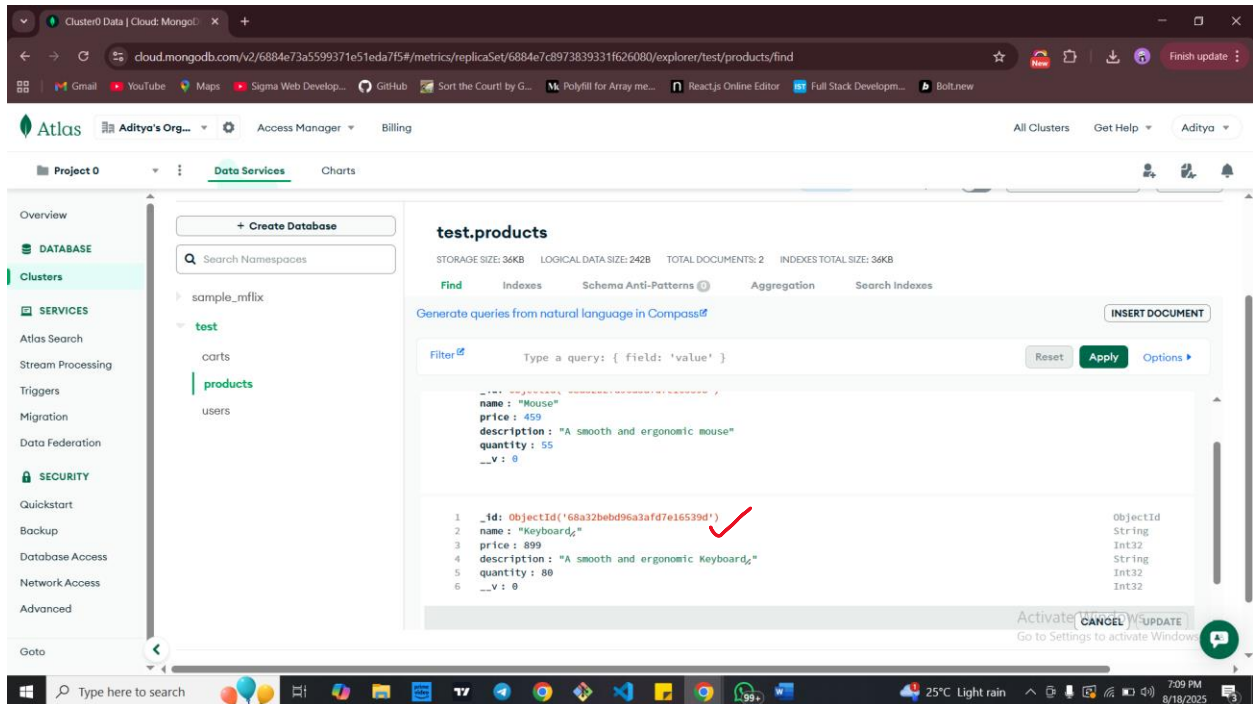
Cluster0 Data | Cloud: MongoD ×  +

cloud.mongodb.com/v2/6884e73a5599371e51eda7f5#/metrics/replicaSet/6884e7c8973839331f626080/explorer/test/products/find

Finish update

Gmail  YouTube  Maps  Sigma Web Develop...  GitHub  Sort the Court! by G...  Polyfill for Array me...  React.js Online Editor  Full Stack Developm...  Bolt.new

Atlas  Aditya's Org...  Access Manager  Billing  All Clusters  Get Help  Aditya

Project 0  Data Services  Charts

Overview
DATABASE
Clusters
SERVICES
Atlas Search
Stream Processing
Triggers
Migration
Data Federation
SECURITY
Quickstart
Backup
Database Access
Network Access
Advanced
Goto

+ Create Database
Search Namespaces
sample_mflix
test
carts
products
users

test.products
STORAGE SIZE: 36KB  LOGICAL DATA SIZE: 242B  TOTAL DOCUMENTS: 2  INDEXES TOTAL SIZE: 36KB

Find  Indexes  Schema Anti-Patterns 0  Aggregation  Search Indexes

Generate queries from natural language in Compass  INSERT DOCUMENT

Filter  Type a query: { field: 'value' }  Reset  Apply  Options

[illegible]
name : "Mouse"
price : 459
description : "A smooth and ergonomic mouse"
quantity : 55
__v : 0

1  _id: ObjectId('68a32bebd96a3afd7e16539d')  ObjectId
2  name : "Keyboard"  String
3  price : 899  Int32
4  description : "A smooth and ergonomic Keyboard"  String
5  quantity : 80  Int32
6  __v : 0  Int32

Activate Windows
Go to Settings to activate Windows.
CANCEL  UPDATE

Type here to search  25°C Light rain  7:09 PM 8/18/2025